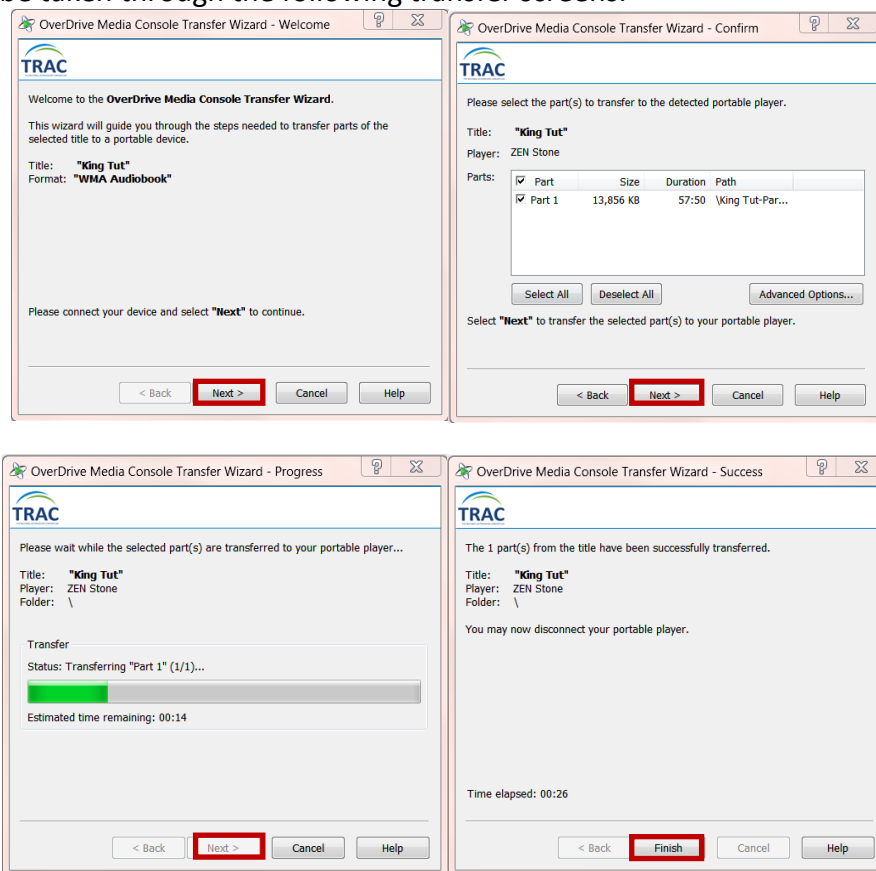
be taken through the following transfer screens:

OverDrive Media Console Transfer Wizard - Welcome

TRAC

Welcome to the **OverDrive Media Console Transfer Wizard**.

This wizard will guide you through the steps needed to transfer parts of the selected title to a portable device.

Title: **"King Tut"**
Format: **"WMA Audiobook"**

Please connect your device and select **"Next"** to continue.

< Back | Next > | Cancel | Help

OverDrive Media Console Transfer Wizard - Confirm

TRAC

Please select the part(s) to transfer to the detected portable player.

Title: **"King Tut"**
Player: ZEN Stone
Parts:

| Part | Size | Duration | Path |
|---|---|---|---|
| Part 1 | 13,856 KB | 57:50 | \King Tut-Par... |

Select All | Deselect All | Advanced Options...

Select **"Next"** to transfer the selected part(s) to your portable player.

< Back | Next > | Cancel | Help

OverDrive Media Console Transfer Wizard - Progress

TRAC

Please wait while the selected part(s) are transferred to your portable player...

Title: **"King Tut"**
Player: ZEN Stone
Folder: \

Transfer
Status: Transferring "Part 1" (1/1)...

Estimated time remaining: 00:14

< Back | Next > | Cancel | Help

OverDrive Media Console Transfer Wizard - Success

TRAC

The 1 part(s) from the title have been successfully transferred.

Title: **"King Tut"**
Player: ZEN Stone
Folder: \

You may now disconnect your portable player.

Time elapsed: 00:26

< Back | Finish | Cancel | Help